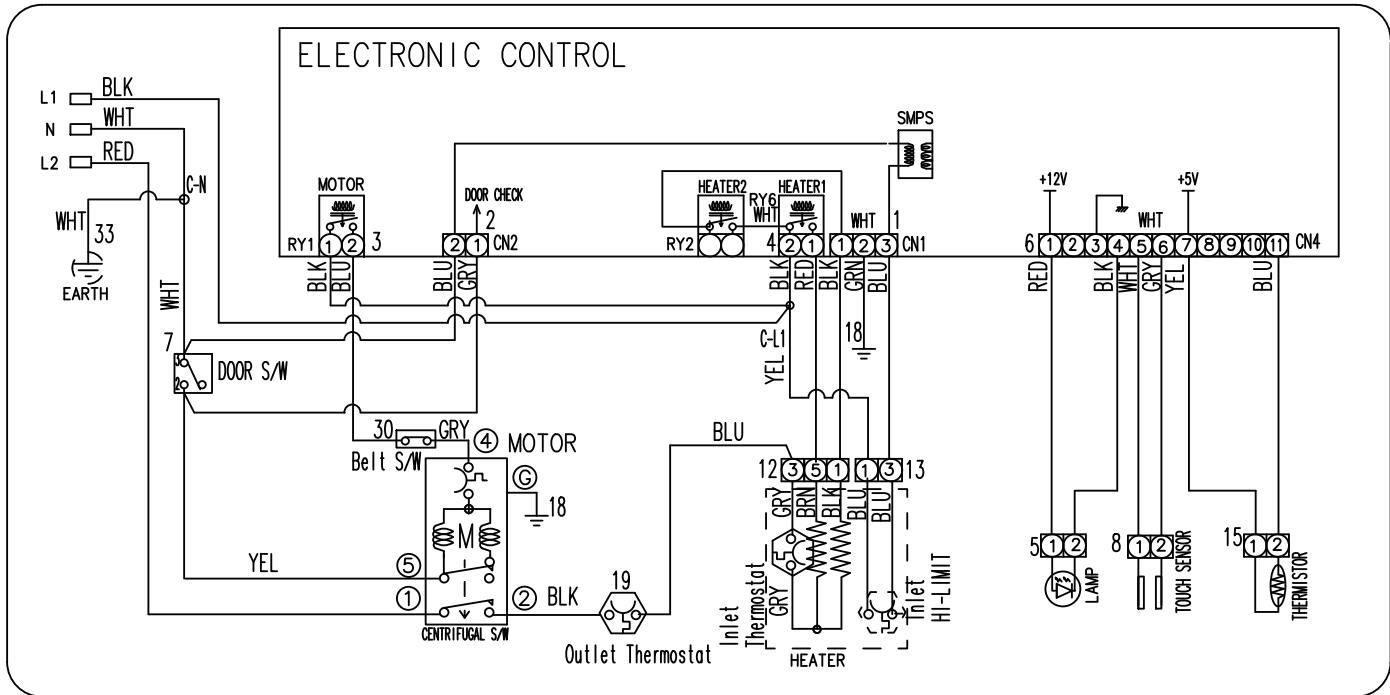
ELECTRONIC CONTROL

L1 BLK
N WHT
L2 RED
C-N
WHT 33
EARTH
WHT

MOTOR
RY1 ① ② 3
BLK BLU

DOOR CHECK
2
② ① CN2
BLU GRY

SMPS

HEATER2
RY6 WHT
HEATER1
RY2
4 ② ①
BLK RED BLK
WHT 1
① ② ③ CN1
GRN BLU
C-L1
18
YEL

7
1
2
DOOR S/W

30 GRY
Belt S/W
④ MOTOR
Ⓖ
18
M
YEL ⑤
① I
② BLK
CENTRIFUGAL S/W
19
Outlet Thermostat

BLU
12 ③ ⑤ ① ① ③ 13
GRY BRN BLK BLU BLU
Inlet Thermostat GRY
HEATER
Inlet HI-LIMIT

+12V
+5V
WHT
6 ① ② ③ ④ ⑤ ⑥ ⑦ ⑧ ⑨ ⑩ ⑪ CN4
RED BLK WHT GRY YEL BLU

5 ① ② LAMP
8 ① ② TOUCH SENSOR
15 ① ② THERMISTOR